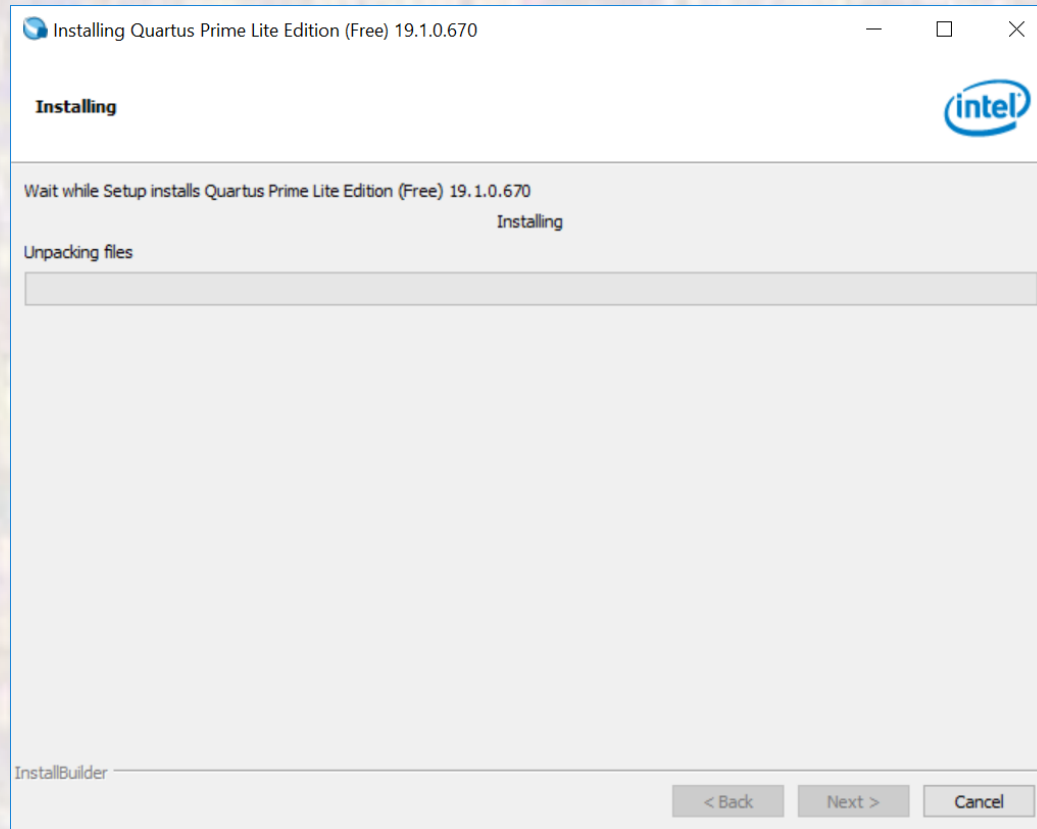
Installing Quartus Prime Lite Edition (Free) 19.1.0.670

Installing

intel

Wait while Setup installs Quartus Prime Lite Edition (Free) 19.1.0.670

Installing

Unpacking files

InstallBuilder

< Back

Next >

Cancel